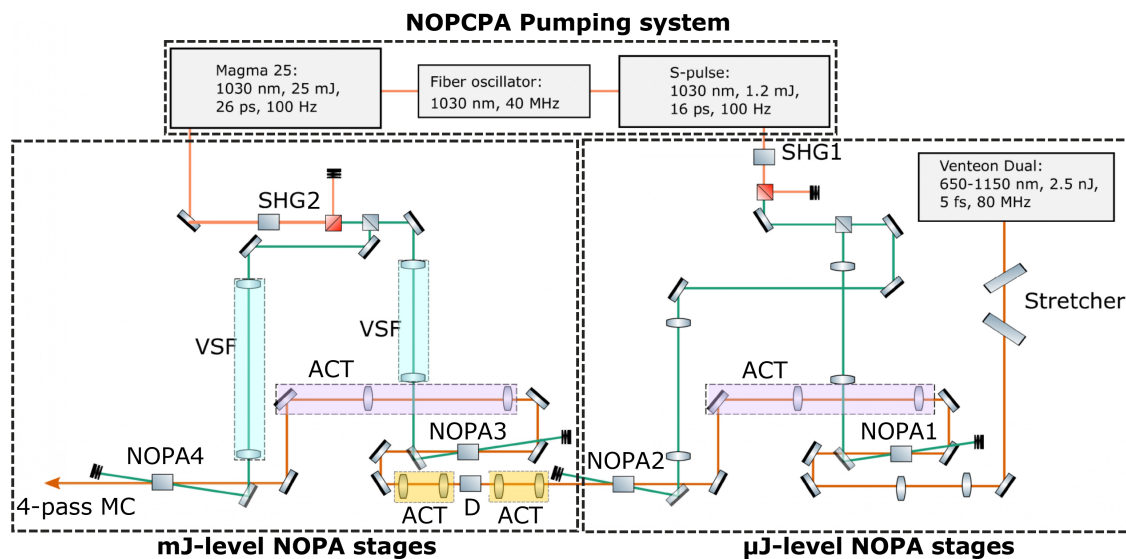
NOPCPA Pumping system

Magma 25:
1030 nm, 25 mJ,
26 ps, 100 Hz

Fiber oscillator:
1030 nm, 40 MHz

S-pulse:
1030 nm, 1.2 mJ,
16 ps, 100 Hz

SHG1

Venteon Dual:
650-1150 nm, 2.5 nJ,
5 fs, 80 MHz

SHG2

Stretcher

VSF

VSF

ACT

ACT

NOPA3

NOPA1

NOPA4

NOPA2

4-pass MC

ACT

D

ACT

mJ-level NOPA stages

µJ-level NOPA stages